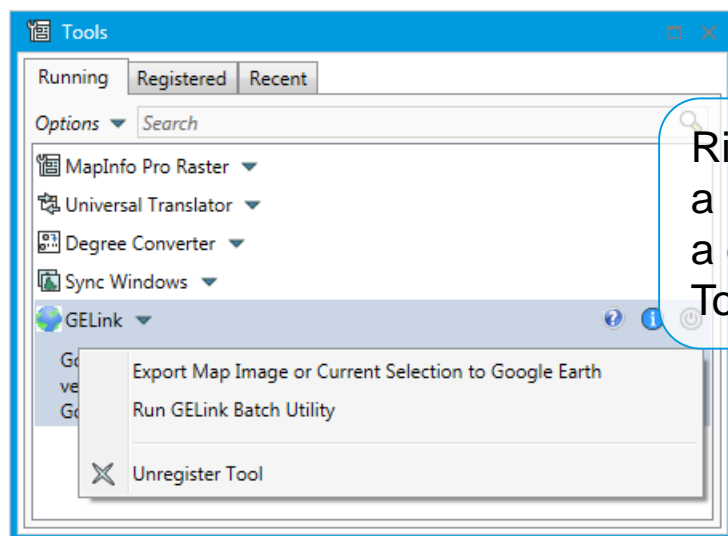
Tools

Running | Registered | Recent

Options ▾ Search

MapInfo Pro Raster ▾

Universal Translator ▾

Degree Converter ▾

Sync Windows ▾

GELink ▾

Go
ve
Go

Export Map Image or Current Selection to Google Earth

Run GELink Batch Utility

Unregister Tool

Ri
a
a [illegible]
To